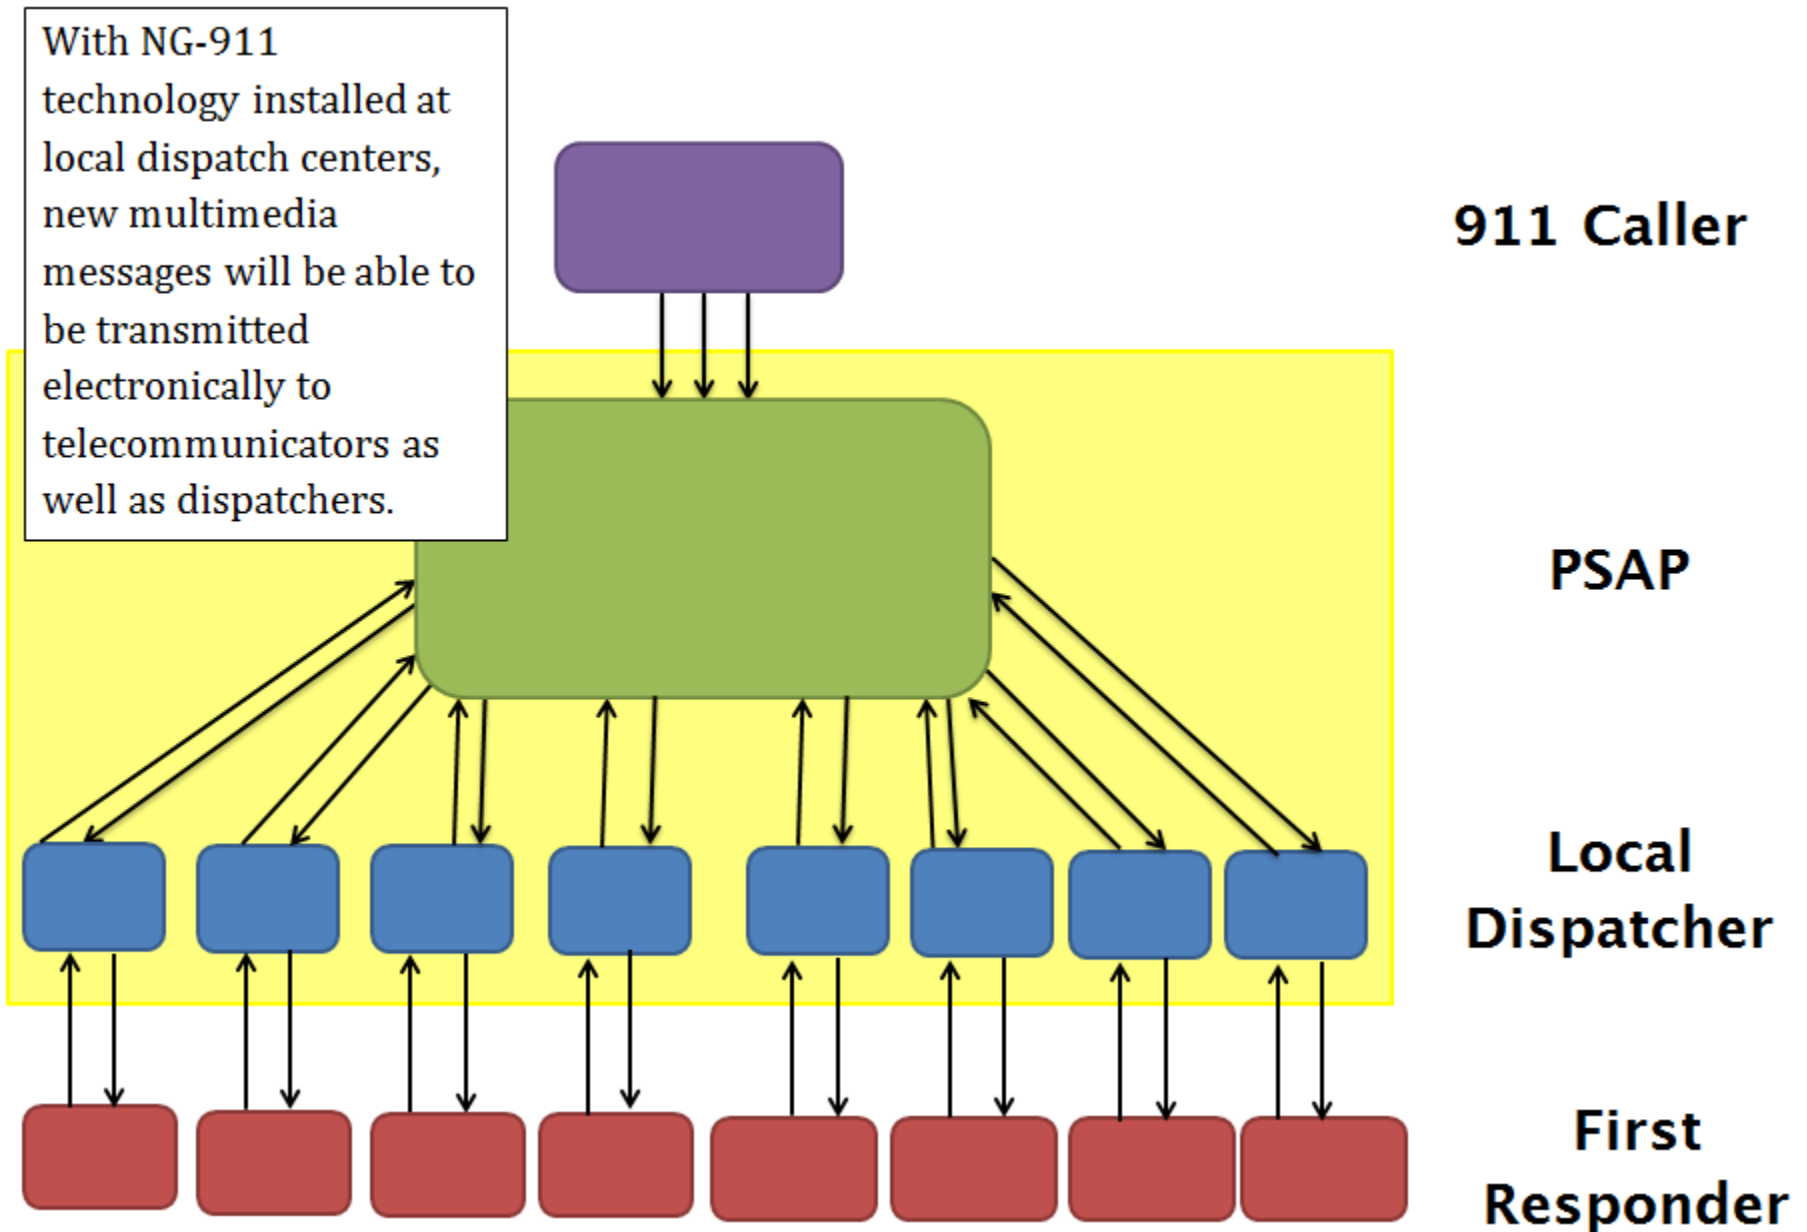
With NG-911 technology installed at local dispatch centers, new multimedia messages will be able to be transmitted electronically to telecommunicators as well as dispatchers.

911 Caller

PSAP

Local Dispatcher

First Responder